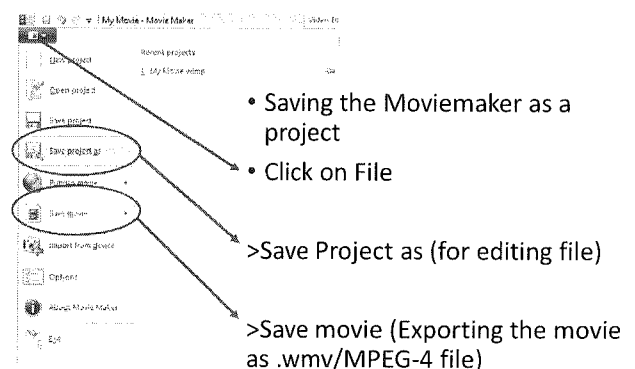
My Movie - Movie Maker

New project
Open project
Save project
Save project as
Publish movie
Save movie
Import from device
Options
About Movie Maker
Exit

Recent projects
1 My Movie.wlmp

• Saving the Moviemaker as a project

• Click on File

>Save Project as (for editing file)

>Save movie (Exporting the movie as .wmv/MPEG-4 file)